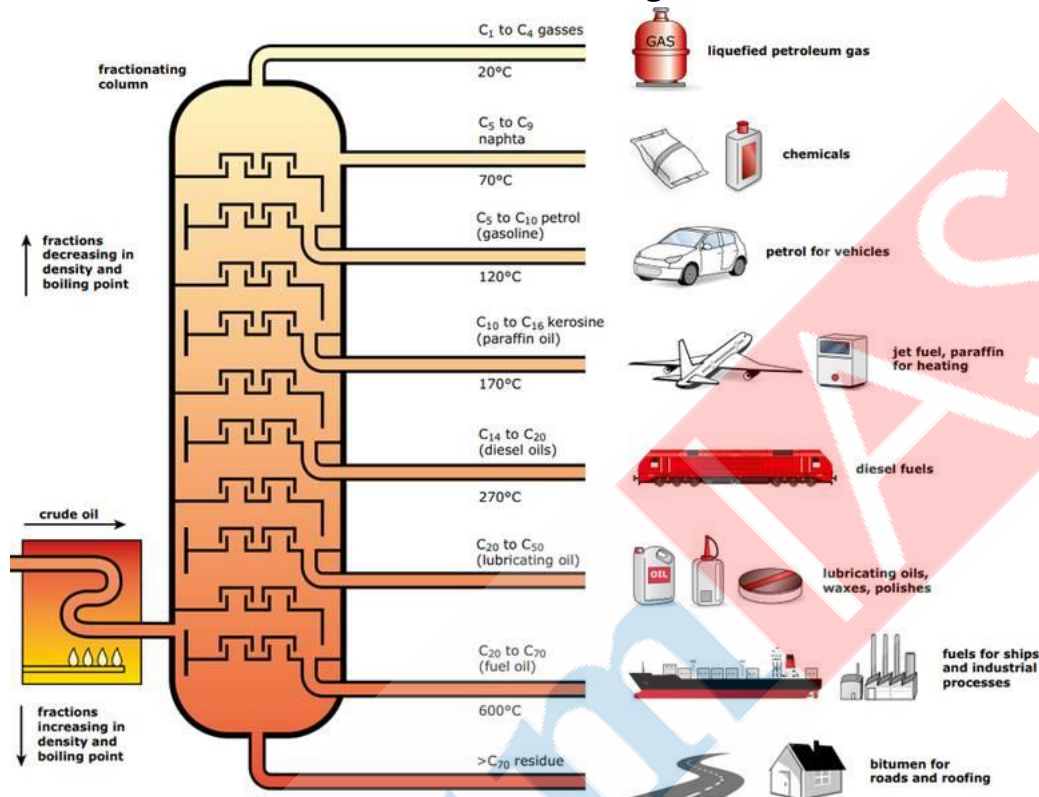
fractionating column

$C_1$ to $C_4$ gasses

GAS

liquefied petroleum gas

20°C

$C_5$ to $C_9$ naphta

chemicals

70°C

$C_5$ to $C_{10}$ petrol (gasoline)

petrol for vehicles

120°C

fractions decreasing in density and boiling point

$C_{10}$ to $C_{16}$ kerosine (paraffin oil)

jet fuel, paraffin for heating

170°C

$C_{14}$ to $C_{20}$ (diesel oils)

diesel fuels

270°C

crude oil

$C_{20}$ to $C_{50}$ (lubricating oil)

OIL

lubricating oils, waxes, polishes

$C_{20}$ to $C_{70}$ (fuel oil)

fuels for ships and industrial processes

600°C

fractions increasing in density and boiling point

$>C_{70}$ residue

bitumen for roads and roofing